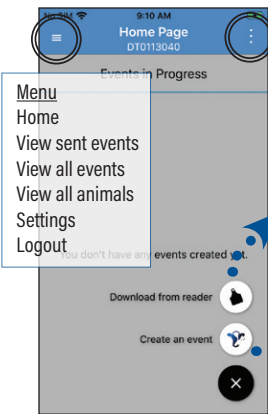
No SIM 9:10 AM
Home Page
DT0113040

Events in Progress

Menu
Home
View sent events
View all events
View all animals
Settings
Logout

You don't have any events created yet.

Download from reader

Create an event